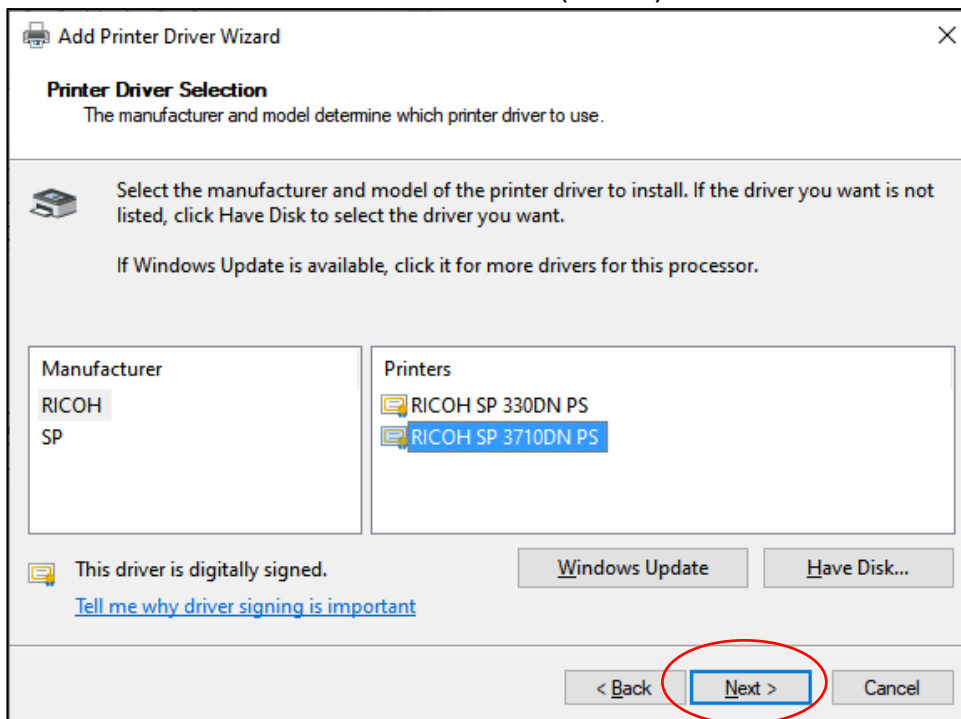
Add Printer Driver Wizard

Printer Driver Selection
The manufacturer and model determine which printer driver to use.

Select the manufacturer and model of the printer driver to install. If the driver you want is not listed, click Have Disk to select the driver you want.

If Windows Update is available, click it for more drivers for this processor.

Manufacturer
RICOH
SP

Printers
RICOH SP 330DN PS
RICOH SP 3710DN PS

This driver is digitally signed.
Tell me why driver signing is important

Windows Update
Have Disk...

< Back
Next >
Cancel